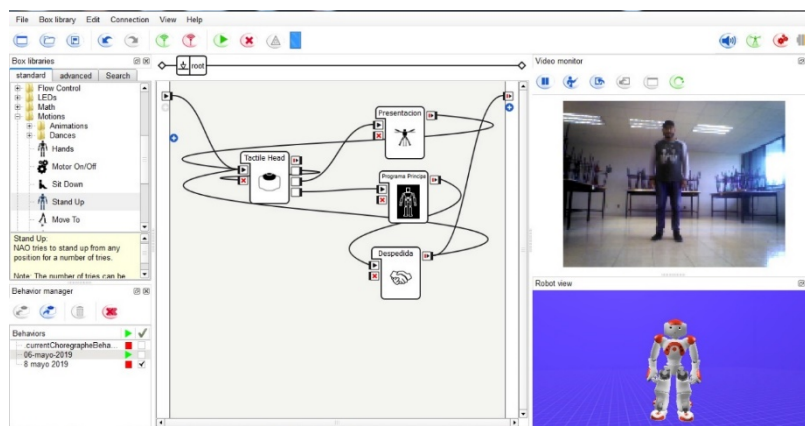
File Box library Edit Connection View Help

Box libraries

standard advanced Search

Flow Control
LEDs
Math
Motions
Animations
Dances
Hands
Motor On/Off
Sit Down
Stand Up
Move To

Stand Up:
NAO tries to stand up from any position for a number of tries.

Note: The number of tries can be

root

Presentacion

Tactile Head

Programa Principal

Despedida

Video monitor

Robot view

Behavior manager

Behaviors
currentChoregrapheBeha...
06-mayo-2019
8 mayo 2019